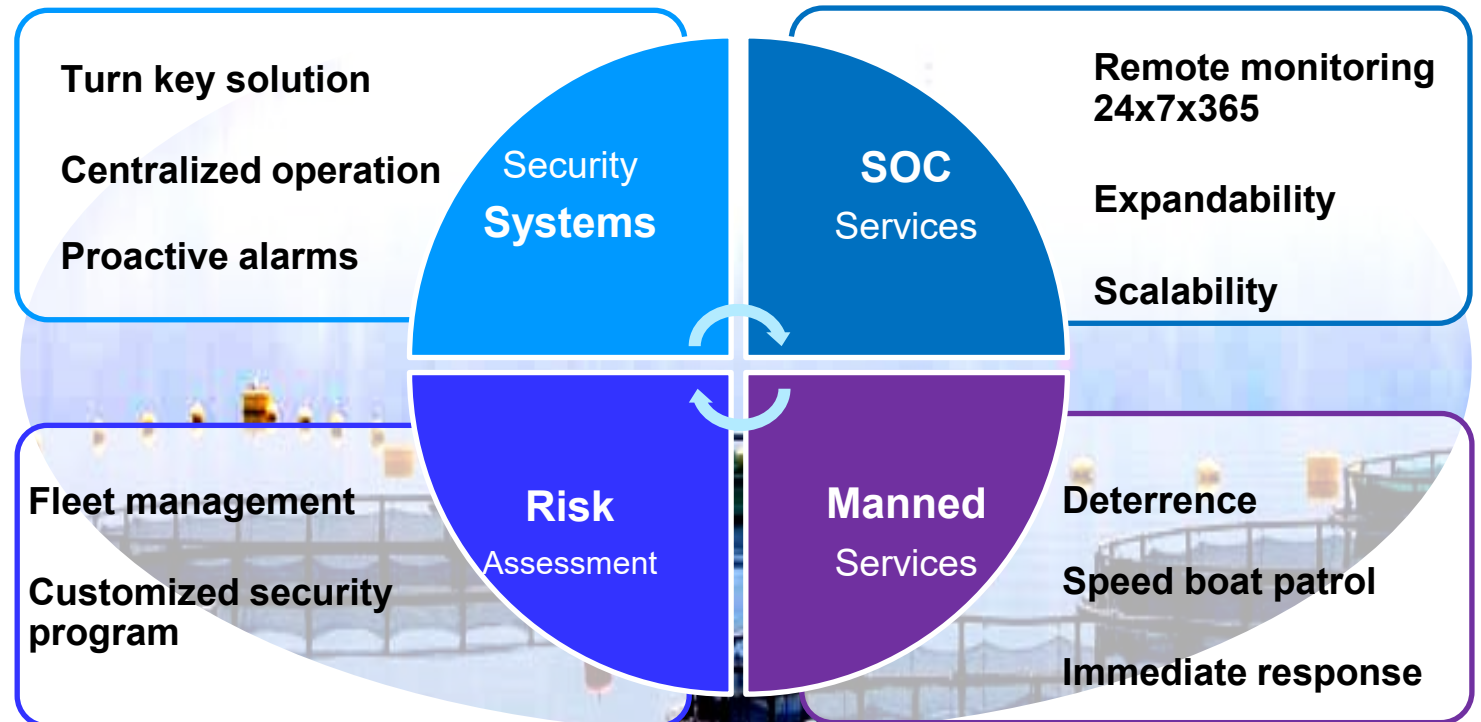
Turn key solution

Centralized operation

Proactive alarms

Security
Systems

SOC
Services

Remote monitoring 24x7x365

Expandability

Scalability

Fleet management

Customized security program

Risk
Assessment

Manned
Services

Deterrence

Speed boat patrol

Immediate response